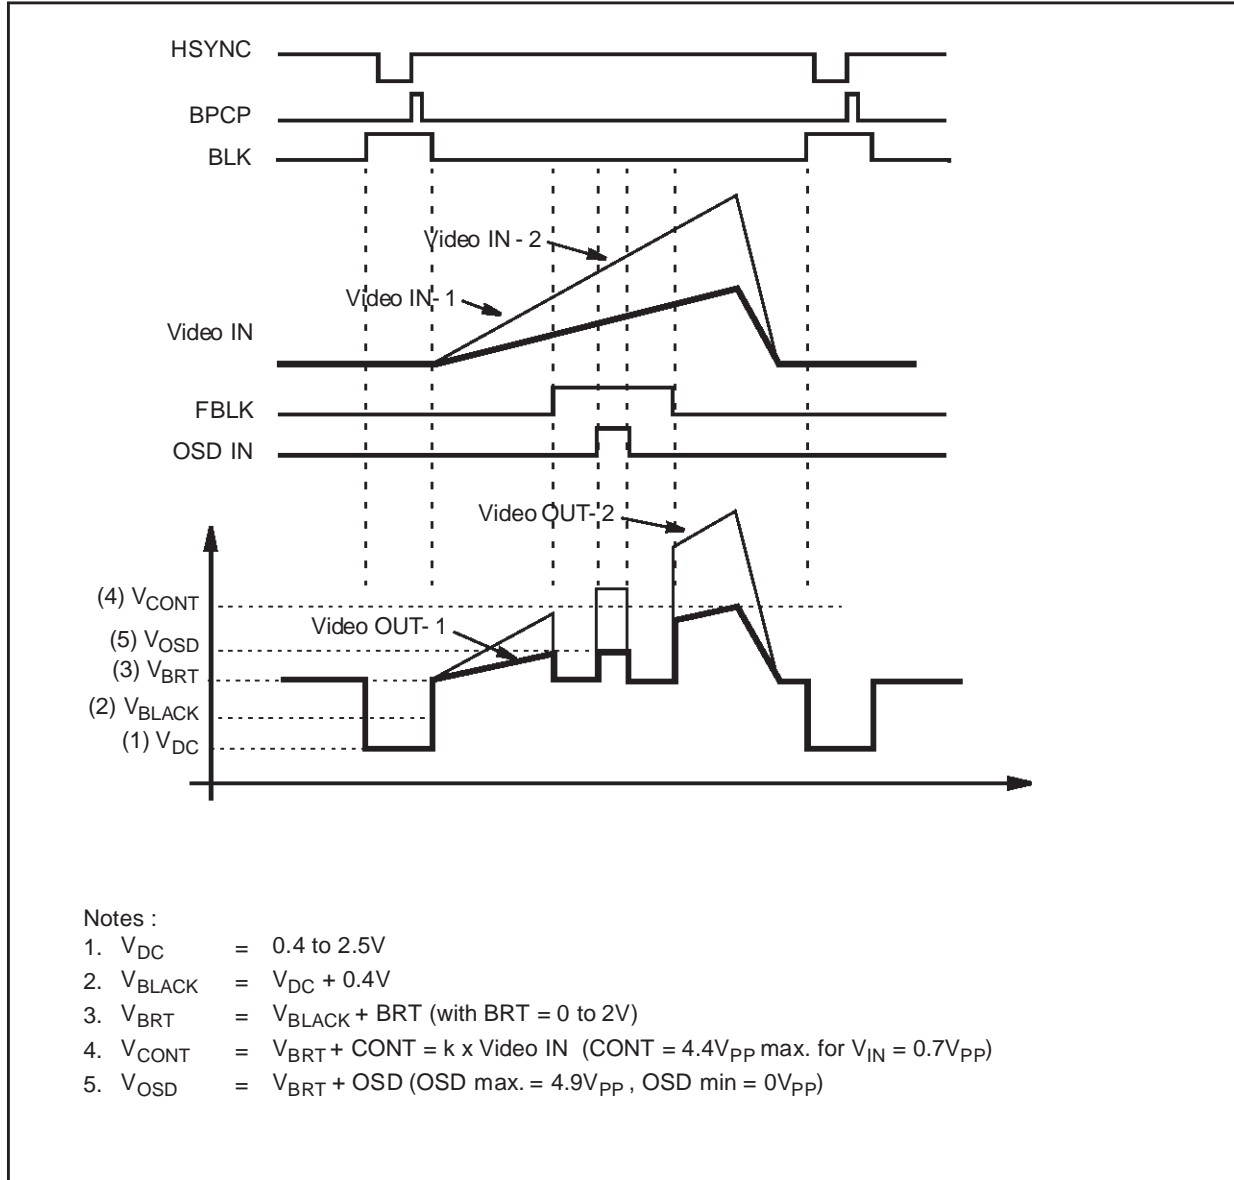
HSYNC

BPCP

BLK

Video IN - 2

Video IN - 1

Video IN

FBLK

OSD IN

Video OUT - 2

(4) $V_{CONT}$

(5) $V_{OSD}$

Video OUT - 1

(3) $V_{BRT}$

(2) $V_{BLACK}$

(1) $V_{DC}$

Notes :
1. $V_{DC}$ = 0.4 to 2.5V
2. $V_{BLACK}$ = $V_{DC}$ + 0.4V
3. $V_{BRT}$ = $V_{BLACK}$ + BRT (with BRT = 0 to 2V)
4. $V_{CONT}$ = $V_{BRT}$ + CONT = k x Video IN (CONT = 4.4$V_{PP}$ max. for $V_{IN}$ = 0.7$V_{PP}$)
5. $V_{OSD}$ = $V_{BRT}$ + OSD (OSD max. = 4.9$V_{PP}$ , OSD min = 0$V_{PP}$)